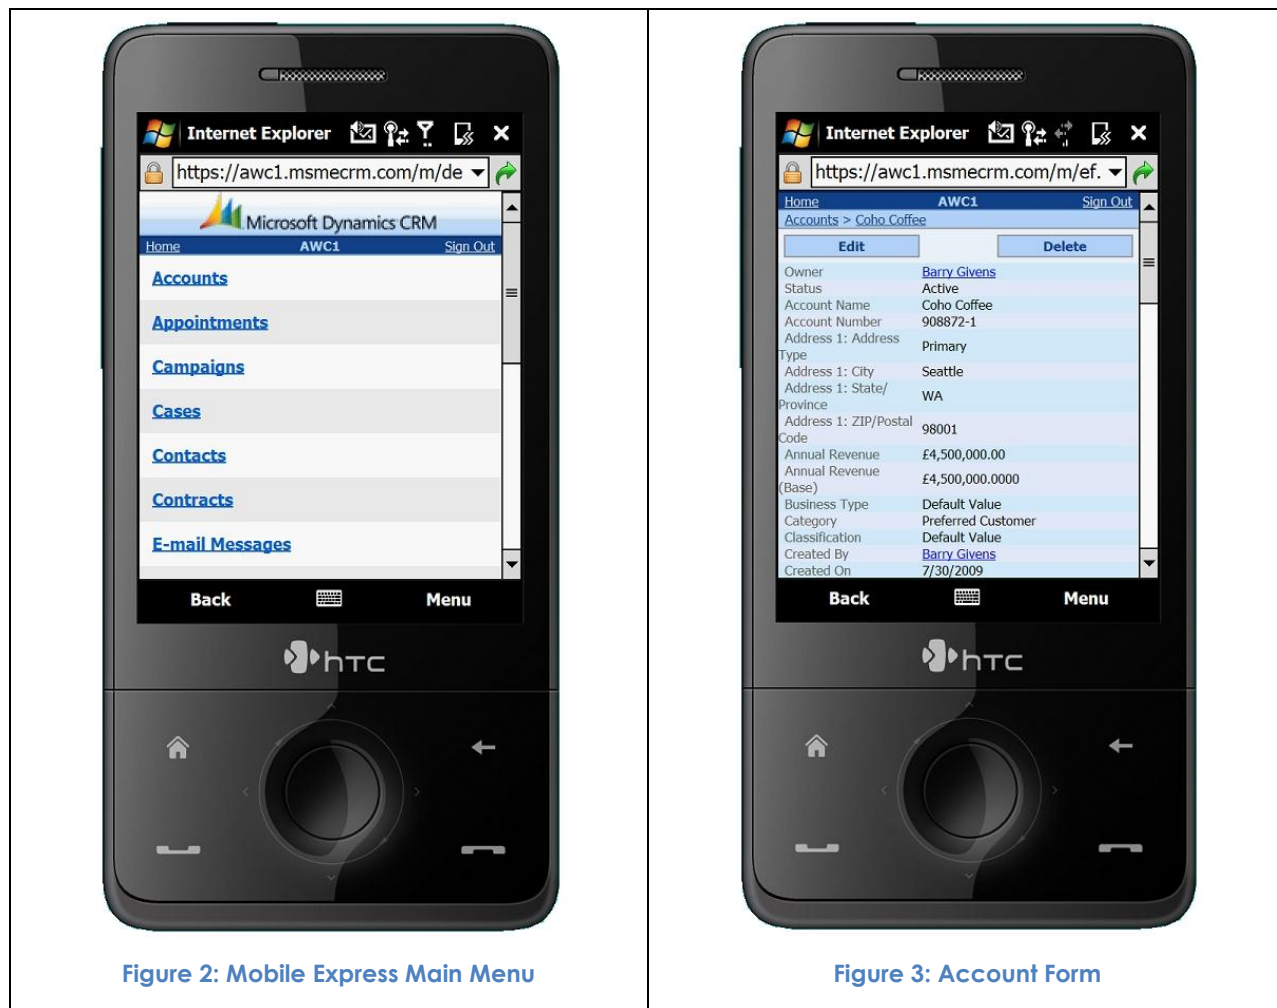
Internet Explorer

https://awc1.msmecrm.com/m/de

Microsoft Dynamics CRM

Home AWC1 Sign Out

Accounts

Appointments

Campaigns

Cases

Contacts

Contracts

E-mail Messages

Back Menu

htc

Figure 2: Mobile Express Main Menu

Internet Explorer

https://awc1.msmecrm.com/m/ef.

Home AWC1 Sign Out

Accounts > Coho Coffee

Edit Delete

| | |
|---|---|
| Owner | Barry Givens |
| Status | Active |
| Account Name | Coho Coffee |
| Account Number | 908872-1 |
| Address 1: Address Type | Primary |
| Address 1: City | Seattle |
| Address 1: State/ Province | WA |
| Address 1: ZIP/Postal Code | 98001 |
| Annual Revenue | £4,500,000.00 |
| Annual Revenue (Base) | £4,500,000.0000 |
| Business Type | Default Value |
| Category | Preferred Customer |
| Classification | Default Value |
| Created By | Barry Givens |
| Created On | 7/30/2009 |

Back Menu

htc

Figure 3: Account Form